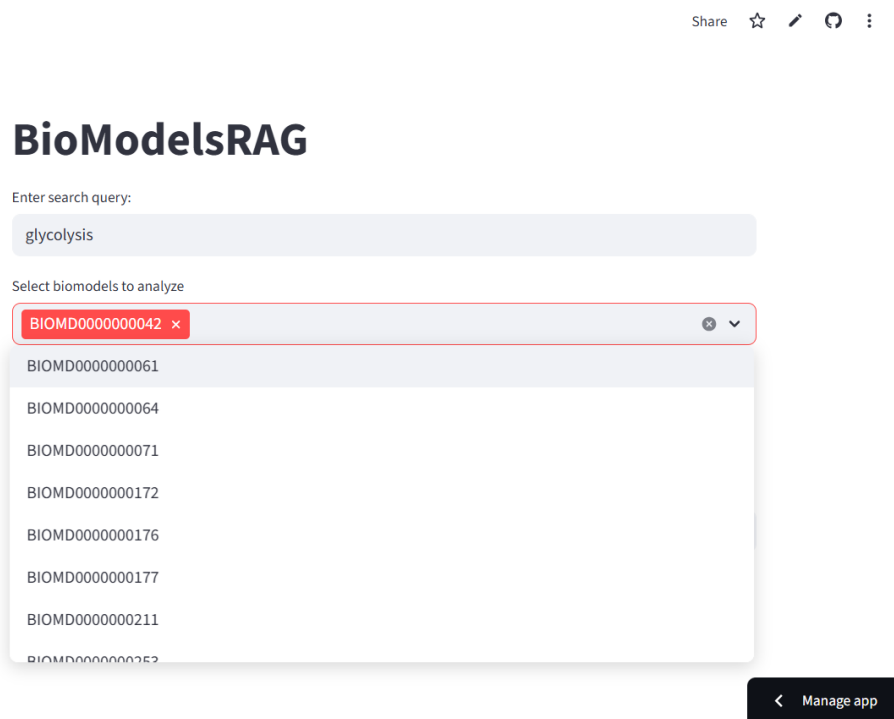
Share

BioModelsRAG

Enter search query:

glycolysis

Select biomodels to analyze

BIOMD0000000042 ×

BIOMD0000000061

BIOMD0000000064

BIOMD0000000071

BIOMD0000000172

BIOMD0000000176

BIOMD0000000177

BIOMD0000000211

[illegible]

Manage app